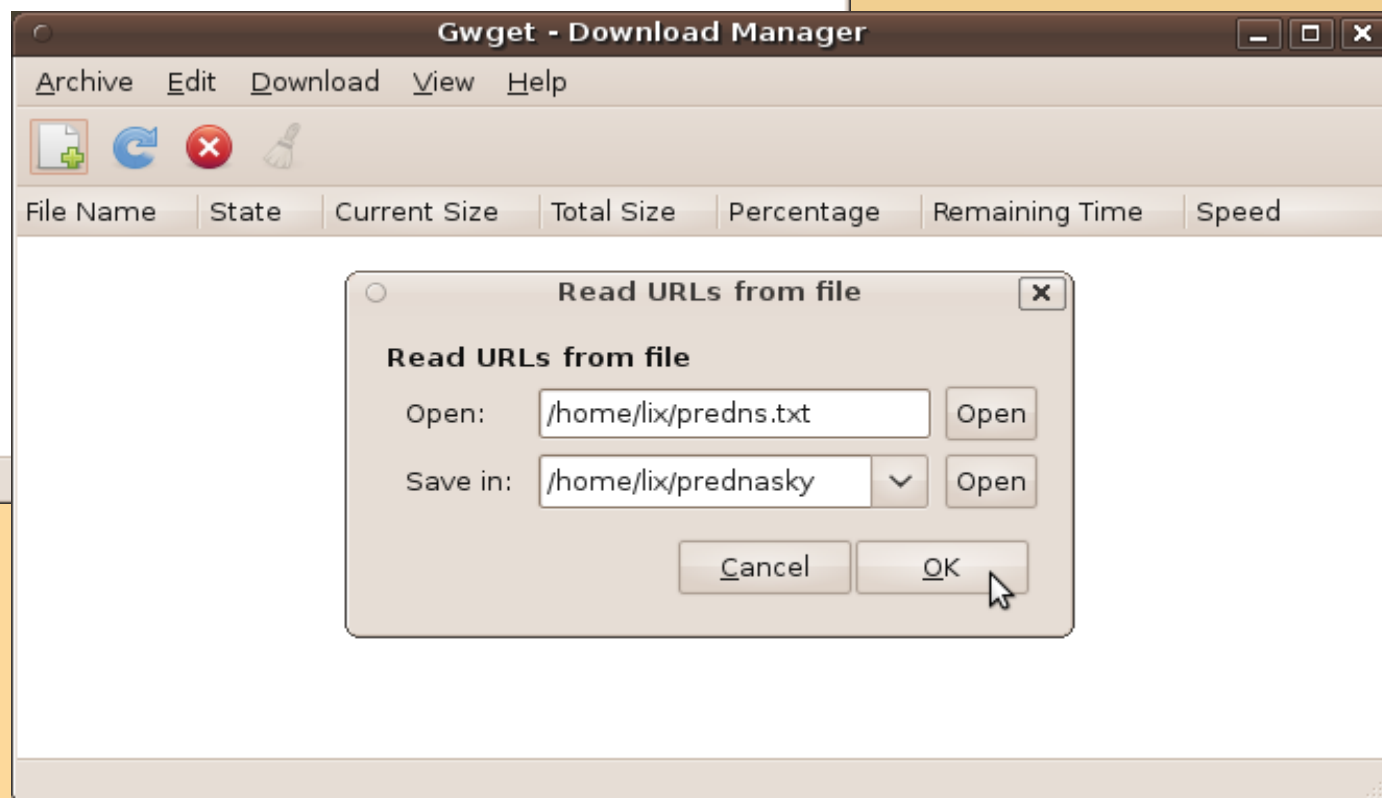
Gwget - Download Manager

Archive Edit Download View Help

| File Name | State | Current Size | Total Size | Percentage | Remaining Time | Speed |
|---|---|---|---|---|---|---|

Read URLs from file

Read URLs from file

Open: /home/lix/predns.txt Open

Save in: /home/lix/prednasky Open

Cancel OK